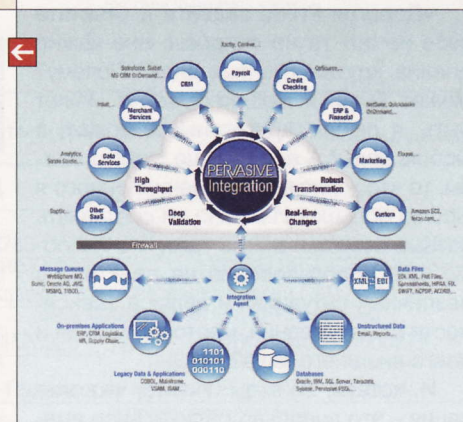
Xactly, Ceridian...

Salesforce, Siebel, MS CRM OnDemand...

CRM

Payroll

Credit Checking

Orbitz...

ERP & Financial

NetSuite, Quickbooks OnDemand...

Intuit...

Merchant Services

Analytics, Sales Gauge...

Data Services

Marketing

Eloqua...

High Throughput

PERVASIVE Integration

Robust Transformation

Other SaaS

Deep Validation

Real-time Changes

Amazon S3, Terracotta...

Custom

Firewall

Message Queues
WebSphere MQ, Sonic, Oracle AQ, JMS, MSMQ, TIBCO...

Integration Agent

Data Files
EDI, XML, Flat Files, Spreadsheets, HIPAA, HL7, SWIFT, NCPDP, ACORD...

XML EDI

On-premises Applications
ERP, CRM, Logistics, HR, Supply Chain...

Unstructured Data
Email, Reports...

1101 010101 000110

Legacy Data & Applications
COBOL, Mainframe, VSAM, ISAM...

Databases
Oracle, IBM, SQL Server, Teradata, Sybase, Pervasive PSQL...